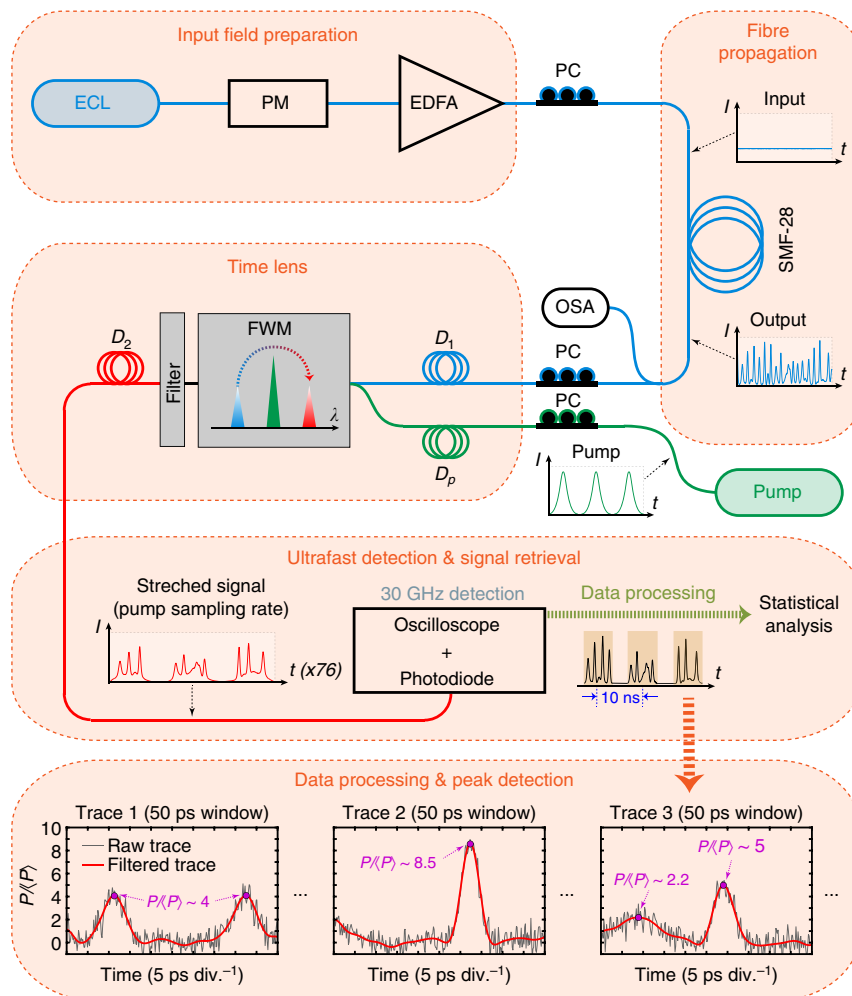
Input field preparation

ECL

PM

EDFA

PC

Fibre propagation

Input

$I$

$t$

SMF-28

Output

$I$

$t$

Time lens

OSA

$D_2$

Filter

FWM

$\lambda$

$D_1$

PC

PC

$D_p$

Pump

$I$

$t$

Pump

Ultrafast detection & signal retrieval

Streched signal (pump sampling rate)

$I$

$t$ (x76)

30 GHz detection

Oscilloscope + Photodiode

Data processing

$t$

10 ns

Statistical analysis

Data processing & peak detection

Trace 1 (50 ps window)

Raw trace

Filtered trace

$P/\langle P\rangle$

10

8

6

4

2

0

$P/\langle P\rangle \sim 4$

Time (5 ps div.$^{-1}$)

...

Trace 2 (50 ps window)

$P/\langle P\rangle \sim 8.5$

Time (5 ps div.$^{-1}$)

...

Trace 3 (50 ps window)

$P/\langle P\rangle \sim 5$

$P/\langle P\rangle \sim 2.2$

Time (5 ps div.$^{-1}$)

...